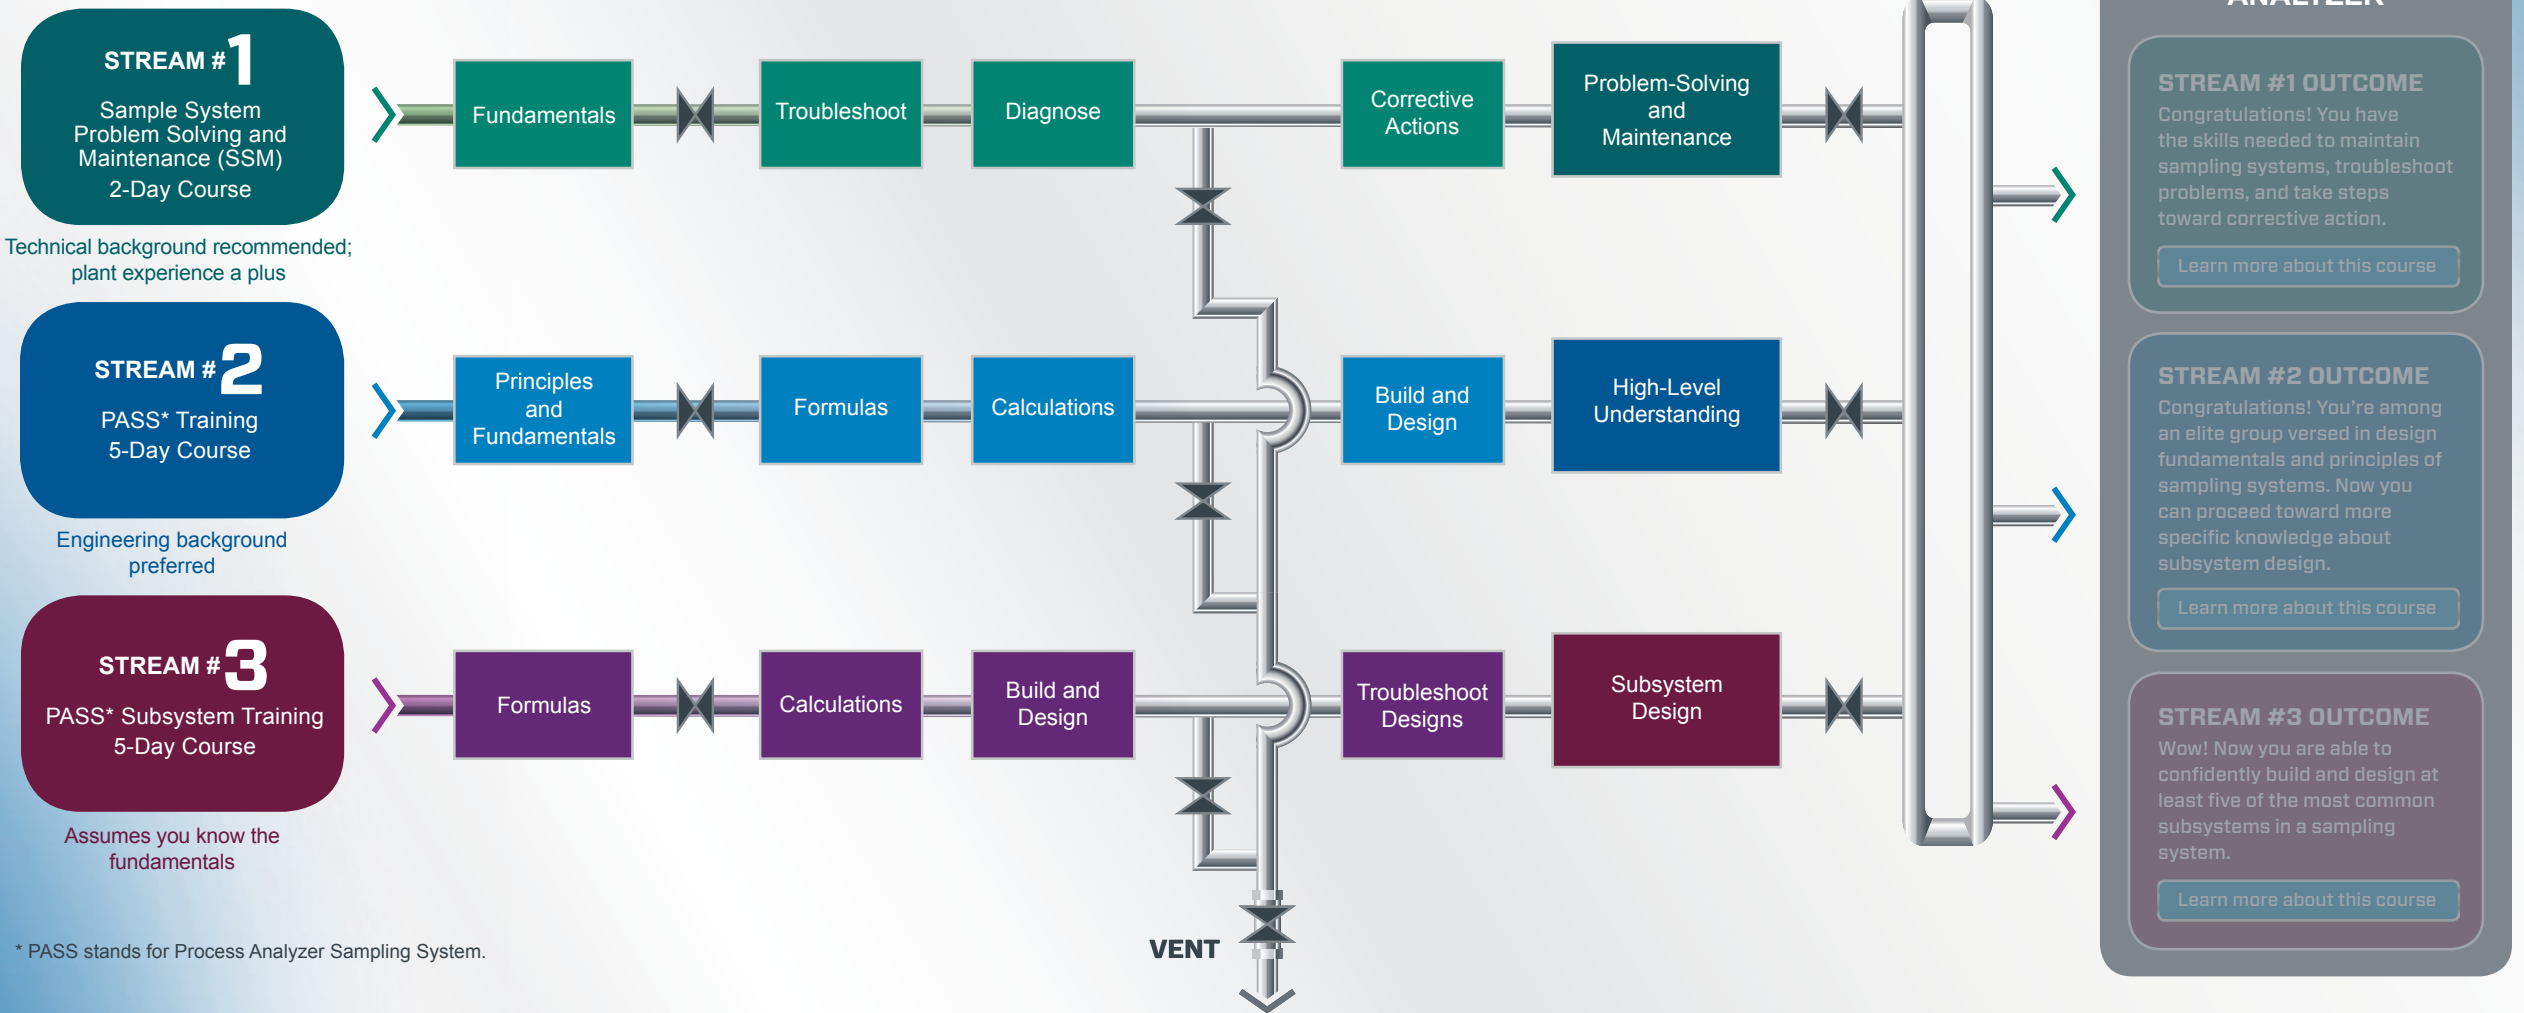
STREAM #1
Sample System Problem Solving and Maintenance (SSM)
2-Day Course

Technical background recommended; plant experience a plus

Fundamentals

Troubleshoot

Diagnose

Corrective Actions

Problem-Solving and Maintenance

STREAM #2
PASS* Training
5-Day Course

Engineering background preferred

Principles and Fundamentals

Formulas

Calculations

Build and Design

High-Level Understanding

STREAM #3
PASS* Subsystem Training
5-Day Course

Assumes you know the fundamentals

Formulas

Calculations

Build and Design

Troubleshoot Designs

Subsystem Design

VENT

* PASS stands for Process Analyzer Sampling System.

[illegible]

STREAM #1 OUTCOME
Congratulations! You have the skills needed to maintain sampling systems, troubleshoot problems, and take steps toward corrective action.
Learn more about this course

STREAM #2 OUTCOME
Congratulations! You're among an elite group versed in design fundamentals and principles of sampling systems. Now you can proceed toward more specific knowledge about subsystem design.
Learn more about this course

STREAM #3 OUTCOME
Wow! Now you are able to confidently build and design at least five of the most common subsystems in a sampling system.
Learn more about this course